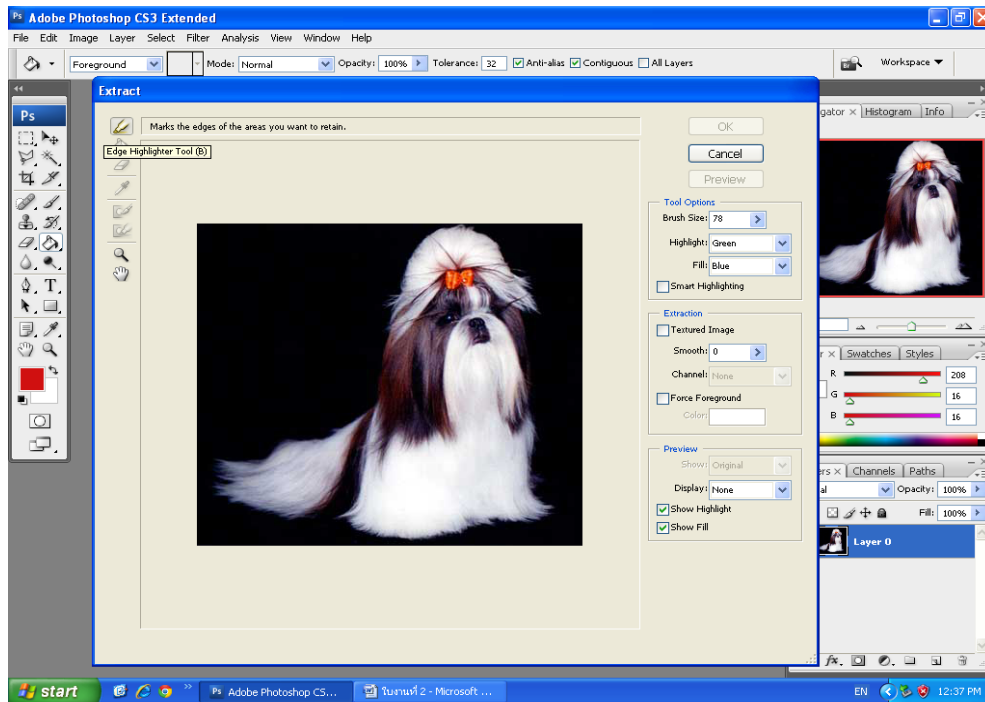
Ps Adobe Photoshop CS3 Extended

File Edit Image Layer Select Filter Analysis View Window Help

Foreground Mode: Normal Opacity: 100% Tolerance: 32 Anti-alias Contiguous All Layers

Workspace

Extract

Marks the edges of the areas you want to retain.

Edge Highlighter Tool (B)

OK

Cancel

Preview

Tool Options

Brush Size: 78

Highlight: Green

Fill: Blue

Smart Highlighting

Extraction

Textured Image

Smooth: 0

Channel: None

Force Foreground

Color:

Preview

Show: Original

Display: None

Show Highlight

Show Fill

gator × Histogram Info

r × Swatches Styles

R 208

G 16

B 16

rs × Channels Paths

al Opacity: 100%

Fill: 100%

Layer 0

start

Ps Adobe Photoshop CS...

ใบงานที่ 2 - Microsoft ...

EN 12:37 PM